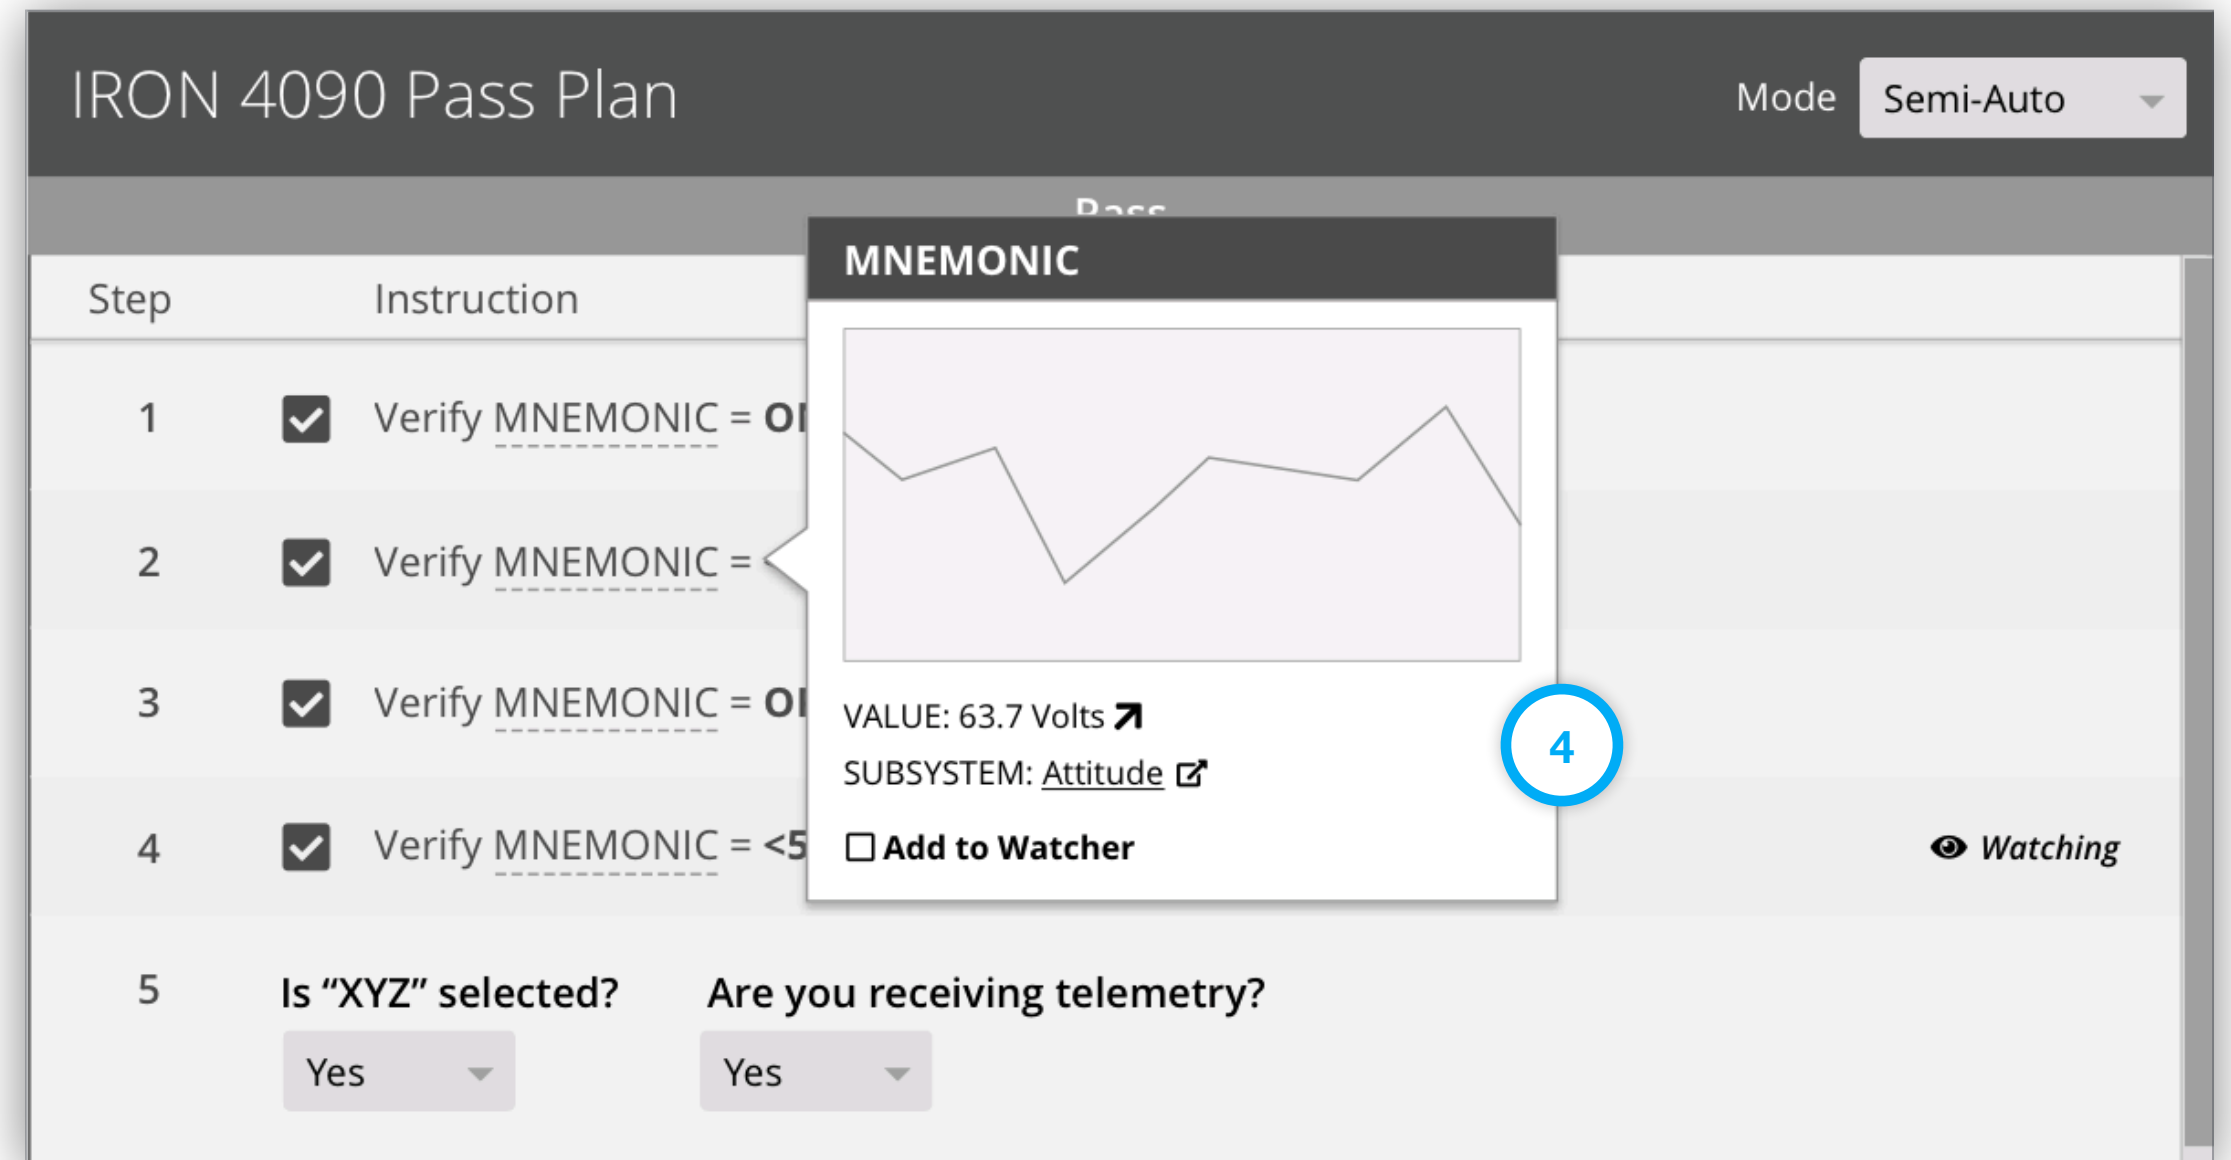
IRON 4090 Pass Plan

Mode Semi-Auto

Pass

| Step | Instruction |
|---|---|
| 1 | Verify MNEMONIC = OI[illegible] |
| 2 | Verify MNEMONIC = |
| 3 | Verify MNEMONIC = OI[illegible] |
| 4 | Verify MNEMONIC = <5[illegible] |

Watching

MNEMONIC

VALUE: 63.7 Volts

SUBSYSTEM: Attitude

Add to Watcher

4

5 Is “XYZ” selected? Yes

Are you receiving telemetry? Yes